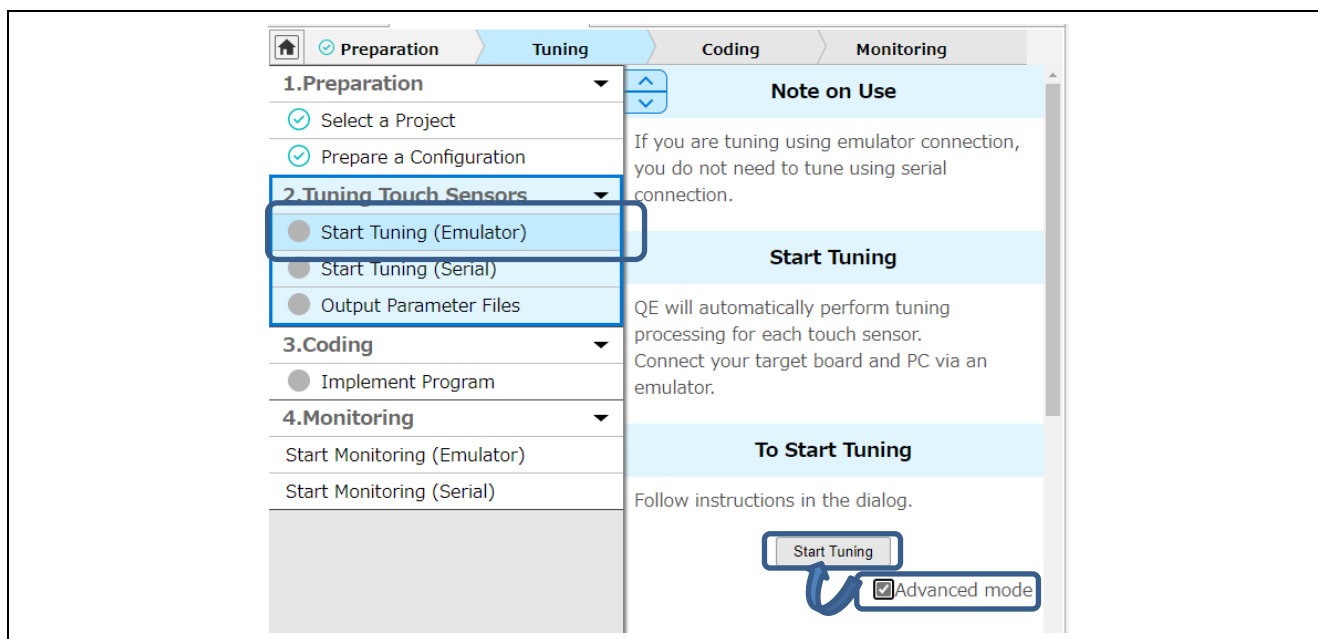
Preparation
Tuning
Coding
Monitoring

1.Preparation
Select a Project
Prepare a Configuration
2.Tuning Touch Sensors
Start Tuning (Emulator)
Start Tuning (Serial)
Output Parameter Files
3.Coding
Implement Program
4.Monitoring
Start Monitoring (Emulator)
Start Monitoring (Serial)

Note on Use

If you are tuning using emulator connection, you do not need to tune using serial connection.

Start Tuning

QE will automatically perform tuning processing for each touch sensor.
Connect your target board and PC via an emulator.

To Start Tuning

Follow instructions in the dialog.

Start Tuning

Advanced mode